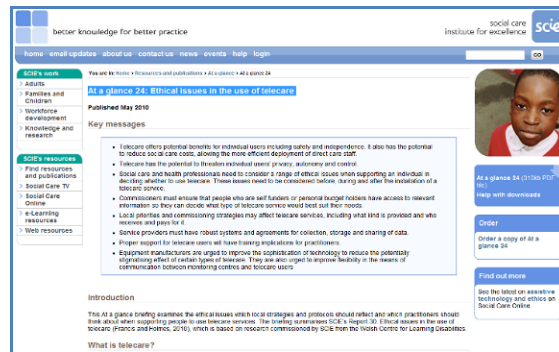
better knowledge for better practice

social care institute for excellence scie

home email updates about us contact us news events help login

GO

SCIE's work
Adults
Families and Children
Workforce development
Knowledge and research

SCIE's resources
Find resources and publications
Social Care TV
Social Care Online
e-Learning resources
Web resources

You are in: Home > Resources and publications > At a glance > At a glance 24

At a glance 24: Ethical issues in the use of telecare

Published May 2010

Key messages

Telecare offers potential benefits for individual users including safety and independence. It also has the potential to reduce social care costs, allowing the more efficient deployment of direct care staff.

Telecare has the potential to threaten individual users' privacy, autonomy and control.

Social care and health professionals need to consider a range of ethical issues when supporting an individual in deciding whether to use telecare. These issues need to be considered before, during and after the installation of a telecare service.

Commissioners must ensure that people who are self funders or personal budget holders have access to relevant information so they can decide what type of telecare service would best suit their needs.

Local priorities and commissioning strategies may affect telecare services, including what kind is provided and who receives and pays for it.

Service providers must have robust systems and agreements for collection, storage and sharing of data.

Proper support for telecare users will have training implications for practitioners.

Equipment manufacturers are urged to improve the sophistication of technology to reduce the potentially stigmatising effect of certain types of telecare. They are also urged to improve flexibility in the means of communication between monitoring centres and telecare users

Introduction

This At a glance briefing examines the ethical issues which local strategies and protocols should reflect and which practitioners should think about when supporting people to use telecare services. The briefing summarises SCIE's Report 30: Ethical issues in the use of telecare (Francis and Holmes, 2010), which is based on research commissioned by SCIE from the Welsh Centre for Learning Disabilities.

What is telecare?

At a glance 24 (310kb PDF file)
Help with downloads

Order

Order a copy of At a glance 24

Find out more

See the latest on assistive technology and ethics on Social Care Online